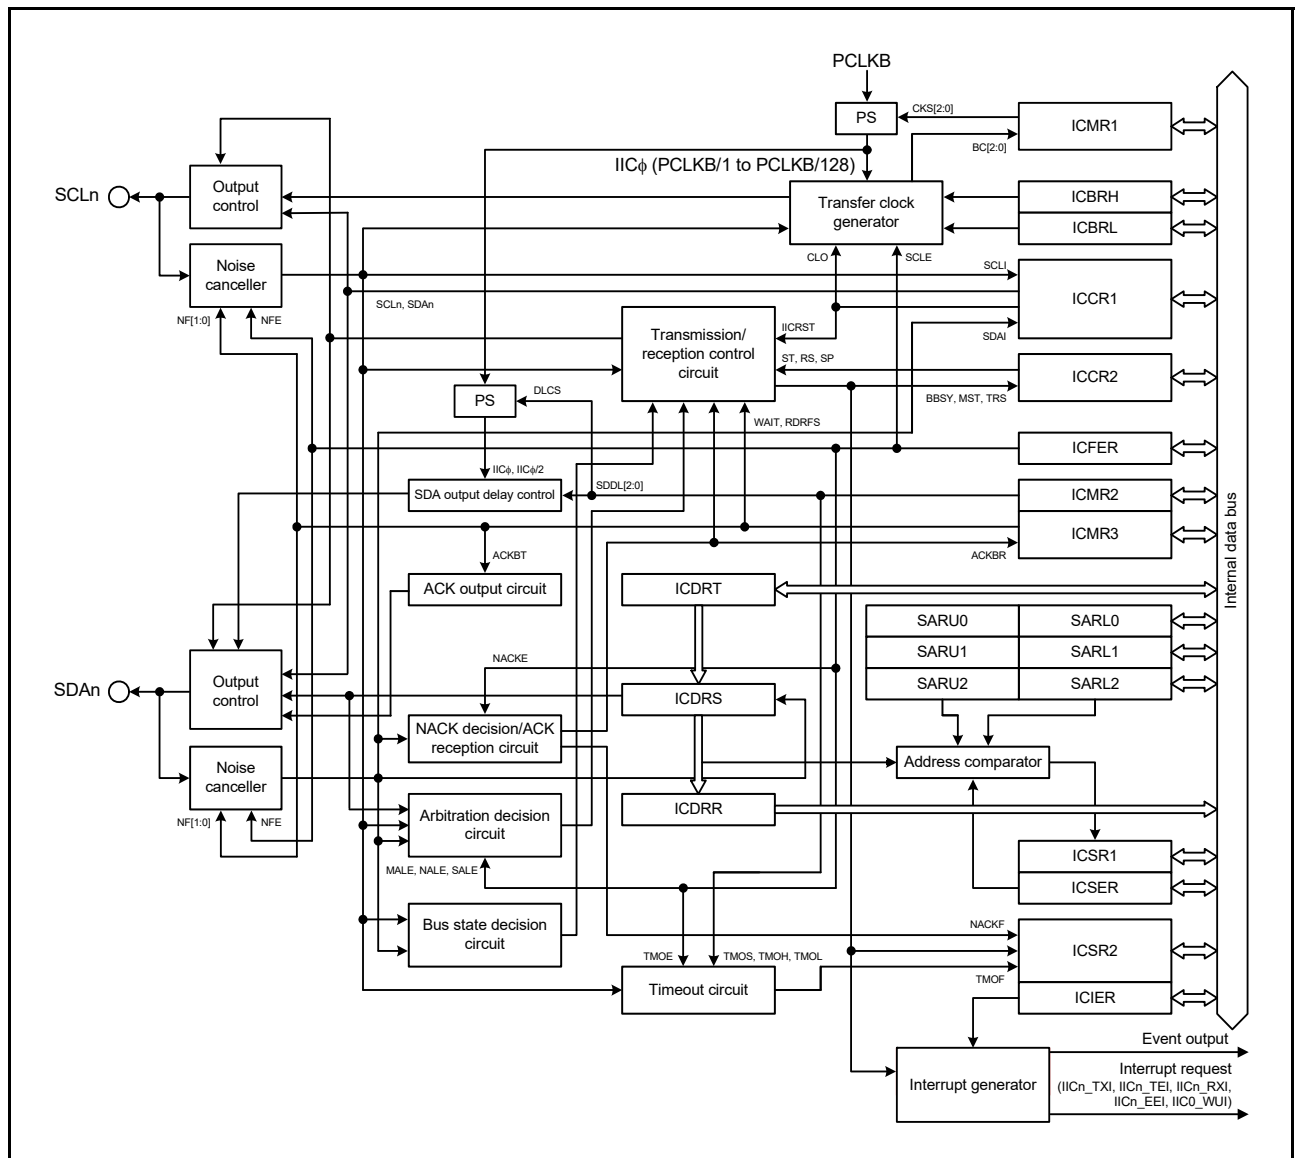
PCLKB

PS

CKS[2:0]

ICMR1

BC[2:0]

IICϕ (PCLKB/1 to PCLKB/128)

SCLn

Output control

Transfer clock generator

ICBRH

ICBRL

Noise canceller

CLO

SCLE

SCLI

ICCR1

SCLn, SDAn

NF[1:0]

NFE

Transmission/ reception control circuit

IICRST

SDAI

ST, RS, SP

ICCR2

PS

DLCS

BBSY, MST, TRS

WAIT, RDRFS

ICFER

IICϕ, IICϕ/2

SDA output delay control

SDDL[2:0]

ICMR2

ICMR3

ACKBT

ACKBR

ACK output circuit

ICDRT

SARU0

SARL0

SARU1

SARL1

SARU2

SARL2

Internal data bus

NACKE

SDAn

Output control

ICDRS

NACK decision/ACK reception circuit

Noise canceller

Address comparator

ICDRR

Arbitration decision circuit

NF[1:0]

NFE

ICSR1

MALE, NALE, SALE

ICSER

Bus state decision circuit

NACKF

ICSR2

TMOE

TMOS, TMOH, TMOL

TMOF

Timeout circuit

ICIER

Event output

Interrupt request (IICn_TXI, IICn_TEI, IICn_RXI, IICn_EEI, IIC0_WUI)

Interrupt generator